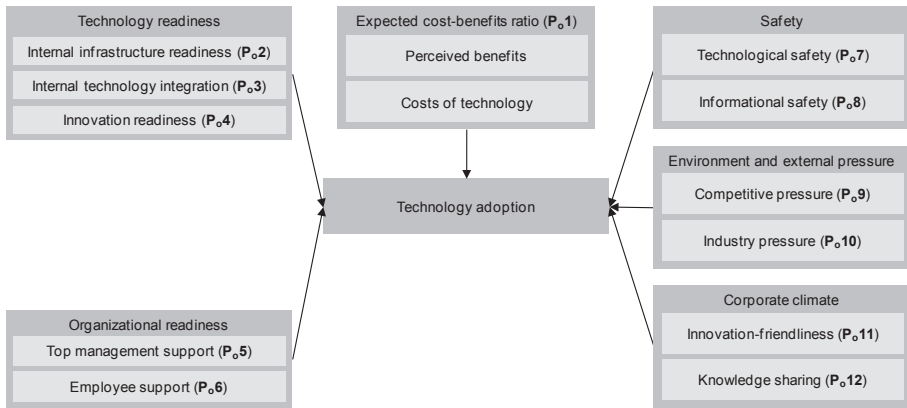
Technology readiness

Internal infrastructure readiness ($P_o$2)

Internal technology integration ($P_o$3)

Innovation readiness ($P_o$4)

Expected cost-benefits ratio ($P_o$1)

Perceived benefits

Costs of technology

Safety

Technological safety ($P_o$7)

Informational safety ($P_o$8)

Technology adoption

Environment and external pressure

Competitive pressure ($P_o$9)

Industry pressure ($P_o$10)

Organizational readiness

Top management support ($P_o$5)

Employee support ($P_o$6)

Corporate climate

Innovation-friendliness ($P_o$11)

Knowledge sharing ($P_o$12)